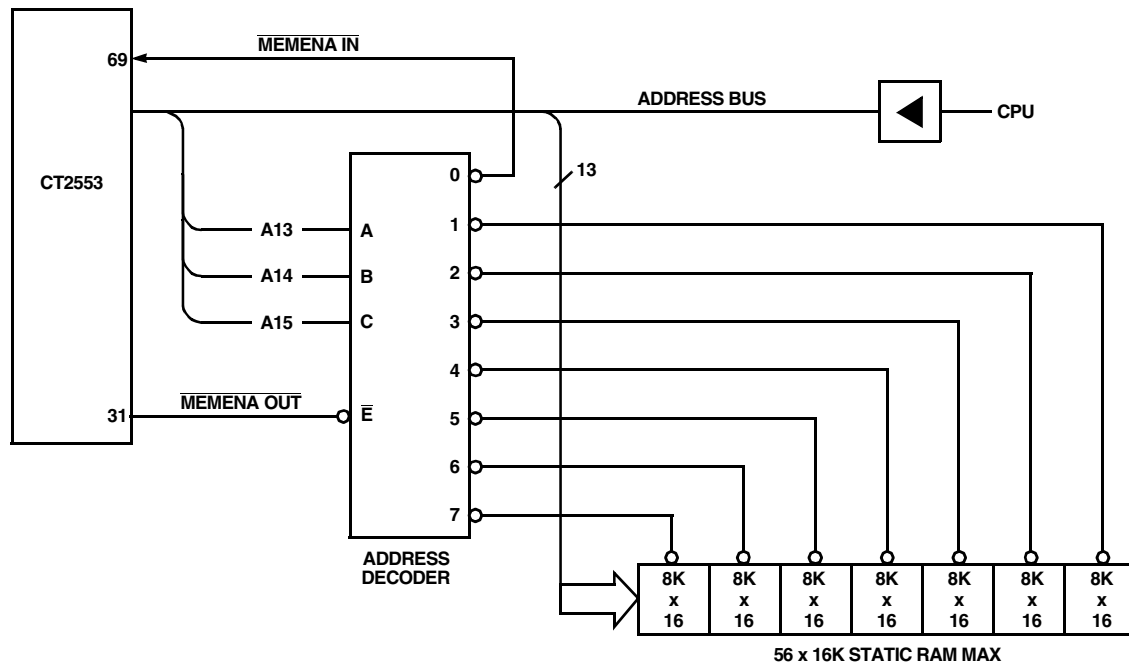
$\overline{\text{MEMENA IN}}$

69

ADDRESS BUS

CPU

CT2553

13

0

1

2

3

4

5

6

7

A13

A

A14

B

A15

C

31

$\overline{\text{MEMENA OUT}}$

$\overline{\text{E}}$

ADDRESS DECODER

| 8K x 16 | 8K x 16 | 8K x 16 | 8K x 16 | 8K x 16 | 8K x 16 | 8K x 16 |
|---|---|---|---|---|---|---|

56 x 16K STATIC RAM MAX